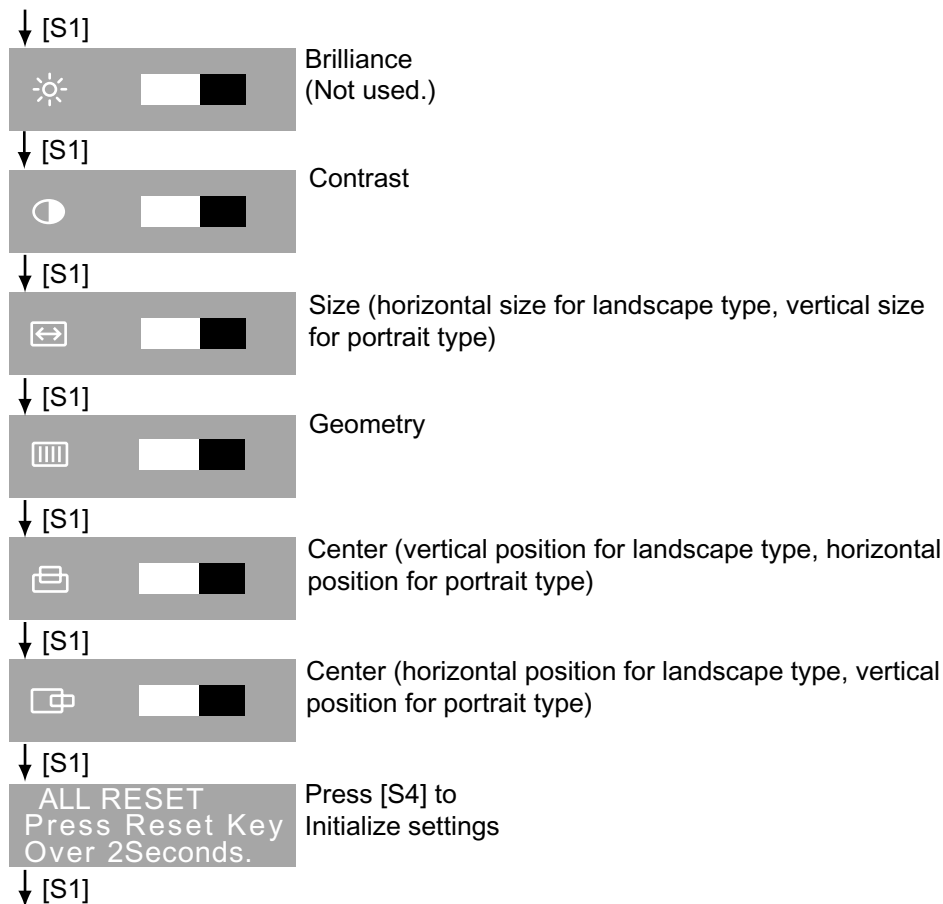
[S1]

Brilliance (Not used.)

[S1]

Contrast

[S1]

Size (horizontal size for landscape type, vertical size for portrait type)

[S1]

Geometry

[S1]

Center (vertical position for landscape type, horizontal position for portrait type)

[S1]

Center (horizontal position for landscape type, vertical position for portrait type)

[S1]

ALL RESET
Press Reset Key
Over 2Seconds.

Press [S4] to Initialize settings

[S1]